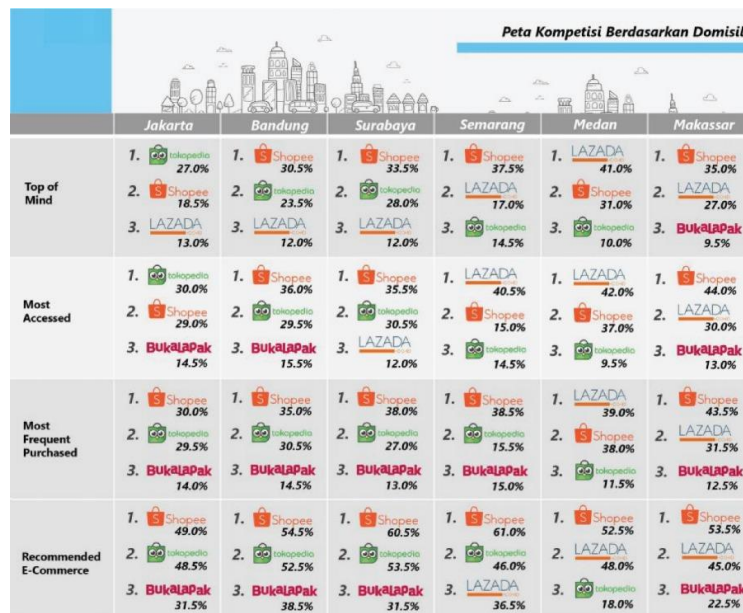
Peta Kompetisi Berdasarkan Domisil

| | Jakarta | Bandung | Surabaya | Semarang | Medan | Makassar |
|---|---|---|---|---|---|---|
| Top of Mind | 1. tokopedia 27.0% 2. Shopee 18.5% 3. LAZADA 13.0% | 1. Shopee 30.5% 2. tokopedia 23.5% 3. LAZADA 12.0% | 1. Shopee 33.5% 2. tokopedia 28.0% 3. LAZADA 12.0% | 1. Shopee 37.5% 2. LAZADA 17.0% 3. tokopedia 14.5% | 1. LAZADA 41.0% 2. Shopee 31.0% 3. tokopedia 10.0% | 1. Shopee 35.0% 2. LAZADA 27.0% 3. BUKALAPAK 9.5% |
| Most Accessed | 1. tokopedia 30.0% 2. Shopee 29.0% 3. BUKALAPAK 14.5% | 1. Shopee 36.0% 2. tokopedia 29.5% 3. BUKALAPAK 15.5% | 1. Shopee 35.5% 2. tokopedia 30.5% 3. LAZADA 12.0% | 1. LAZADA 40.5% 2. Shopee 15.0% 3. tokopedia 14.5% | 1. LAZADA 42.0% 2. Shopee 37.0% 3. tokopedia 9.5% | 1. Shopee 44.0% 2. LAZADA 30.0% 3. BUKALAPAK 13.0% |
| Most Frequent Purchased | 1. Shopee 30.0% 2. tokopedia 29.5% 3. BUKALAPAK 14.0% | 1. Shopee 35.0% 2. tokopedia 30.5% 3. BUKALAPAK 14.5% | 1. Shopee 38.0% 2. tokopedia 27.0% 3. BUKALAPAK 13.0% | 1. Shopee 38.5% 2. tokopedia 15.5% 3. BUKALAPAK 15.0% | 1. LAZADA 39.0% 2. Shopee 38.0% 3. tokopedia 11.5% | 1. Shopee 43.5% 2. LAZADA 31.5% 3. BUKALAPAK 12.5% |
| Recommended E-Commerce | 1. Shopee 49.0% 2. tokopedia 48.5% 3. BUKALAPAK 31.5% | 1. Shopee 54.5% 2. tokopedia 52.5% 3. BUKALAPAK 38.5% | 1. Shopee 60.5% 2. tokopedia 53.5% 3. BUKALAPAK 31.5% | 1. Shopee 61.0% 2. tokopedia 46.0% 3. LAZADA 36.5% | 1. Shopee 52.5% 2. LAZADA 48.0% 3. tokopedia 18.0% | 1. Shopee 53.5% 2. LAZADA 45.0% 3. BUKALAPAK 22.5% |